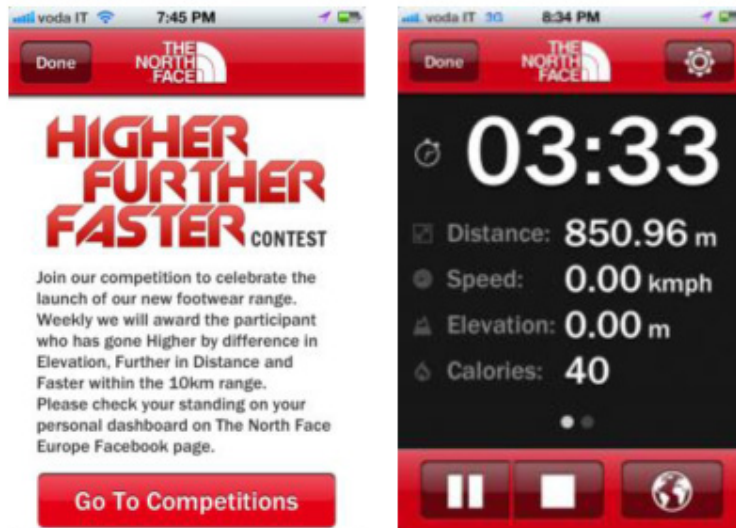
voda IT 7:45 PM

Done

THE NORTH FACE

HIGHER FURTHER FASTER CONTEST

Join our competition to celebrate the launch of our new footwear range. Weekly we will award the participant who has gone Higher by difference in Elevation, Further in Distance and Faster within the 10km range. Please check your standing on your personal dashboard on The North Face Europe Facebook page.

Go To Competitions

voda IT 3G 8:34 PM

Done

THE NORTH FACE

03:33

Distance: 850.96 m

Speed: 0.00 kmph

Elevation: 0.00 m

Calories: 40